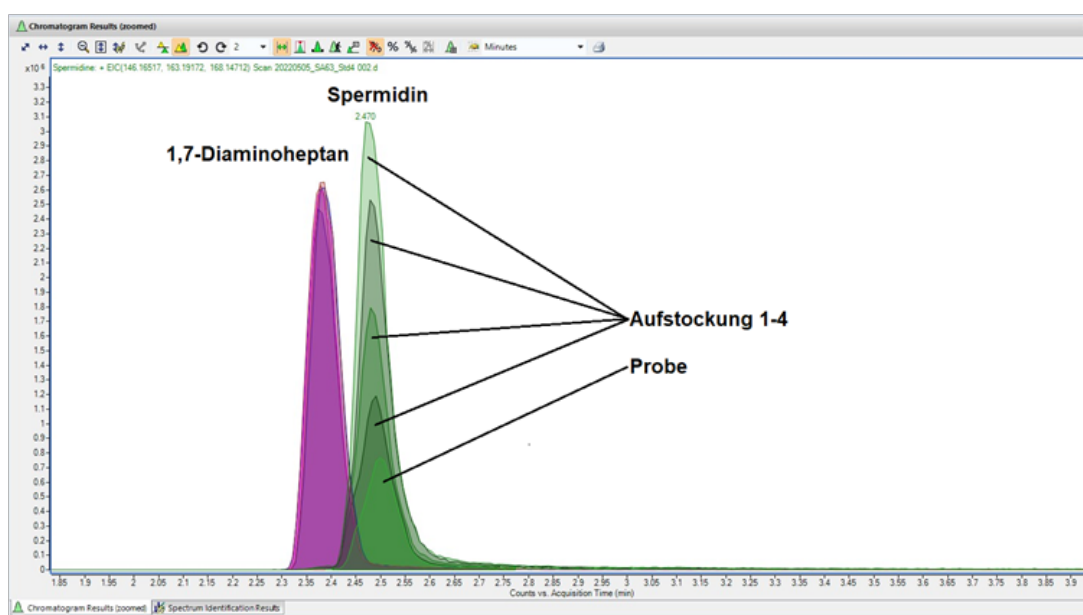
Chromatogram Results (zoomed)

2 Minutes

x10⁶ Spermidine: + EIC(146.16517, 163.19172, 168.14712) Scan 20220505_SA63_Std4 002.d

3.3
3.2
3.1
3
2.9
2.8
2.7
2.6
2.5
2.4
2.3
2.2
2.1
2
1.9
1.8
1.7
1.6
1.5
1.4
1.3
1.2
1.1
1
0.9
0.8
0.7
0.6
0.5
0.4
0.3
0.2
0.1
0

Spermidin

2.470

1,7-Diaminoheptan

Aufstockung 1-4

Probe

1.85 1.9 1.95 2 2.05 2.1 2.15 2.2 2.25 2.3 2.35 2.4 2.45 2.5 2.55 2.6 2.65 2.7 2.75 2.8 2.85 2.9 2.95 3 3.05 3.1 3.15 3.2 3.25 3.3 3.35 3.4 3.45 3.5 3.55 3.6 3.65 3.7 3.75 3.8 3.85 3.9

Counts vs. Acquisition Time (min)

Chromatogram Results (zoomed) Spectrum Identification Results